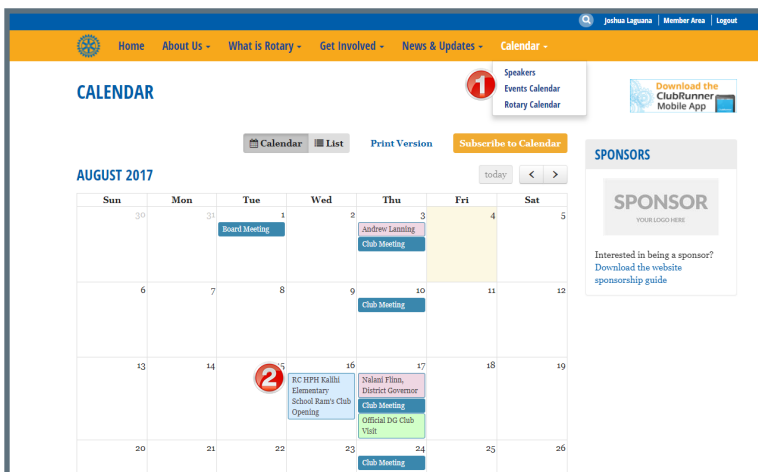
Joshua Laguana | Member Area | Logout

Home About Us What is Rotary Get Involved News & Updates Calendar

Speakers
Events Calendar
Rotary Calendar

1

CALENDAR

Download the ClubRunner Mobile App

Calendar List Print Version Subscribe to Calendar

SPONSORS

SPONSOR
YOUR LOGO HERE

Interested in being a sponsor?
Download the website sponsorship guide

AUGUST 2017

today < >

| Sun | Mon | Tue | Wed | Thu | Fri | Sat |
|---|---|---|---|---|---|---|
| 30 | 31 | 1 Board Meeting | 2 | 3 Andrew Lanning; Club Meeting | 4 | 5 |
| 6 | 7 | 8 | 9 | 10 Club Meeting | 11 | 12 |
| 13 | 14 | 15 | 16 RC HPH Kalihi Elementary School Ram's Club Opening | 17 Nalani Flinn, District Governor; Club Meeting; Official DG Club Visit | 18 | 19 |
| 20 | 21 | 22 | 23 | 24 Club Meeting | 25 | 26 |

2